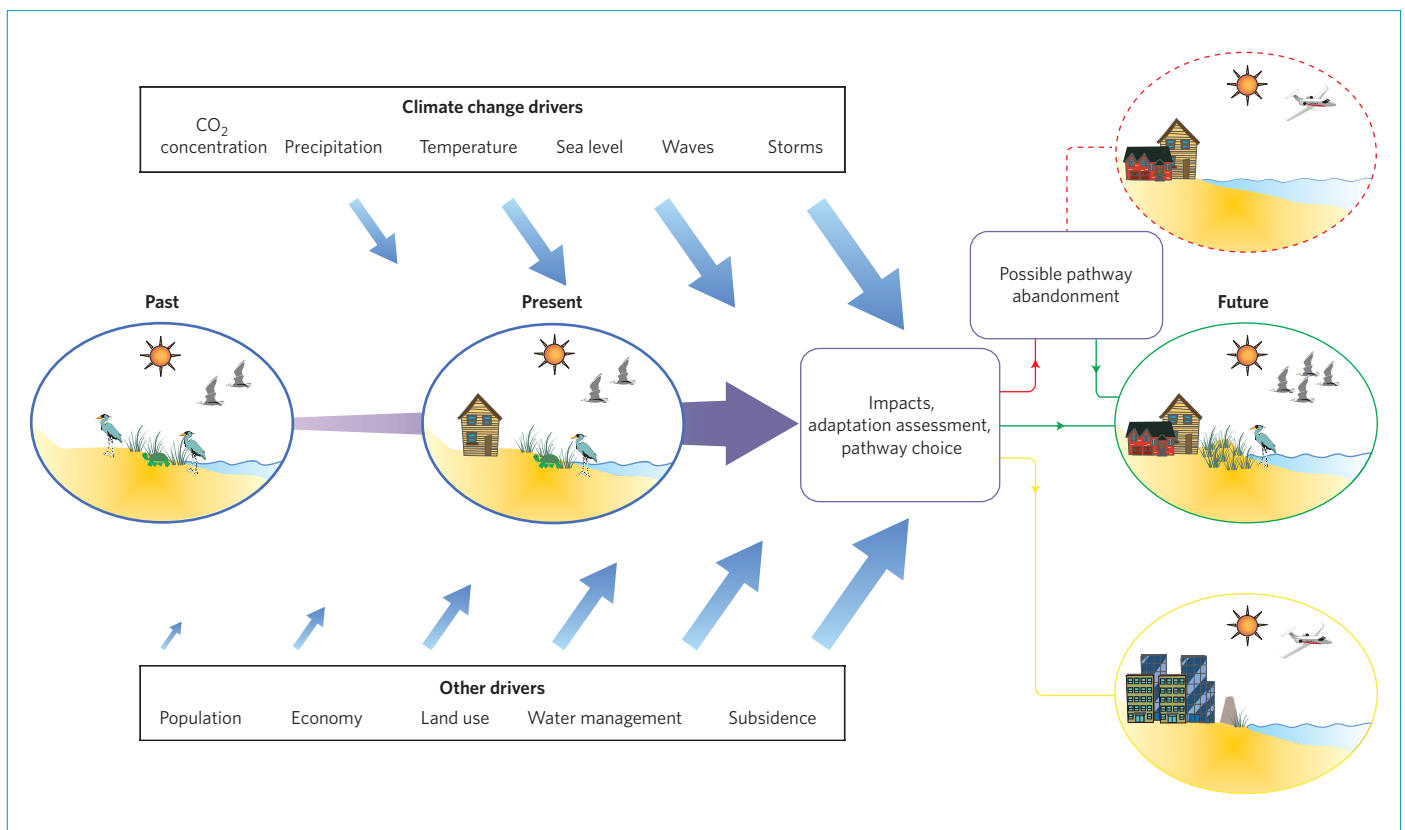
Climate change drivers

$CO_2$ concentration Precipitation Temperature Sea level Waves Storms

Past

Present

Possible pathway abandonment

Future

Impacts, adaptation assessment, pathway choice

Other drivers

Population Economy Land use Water management Subsidence